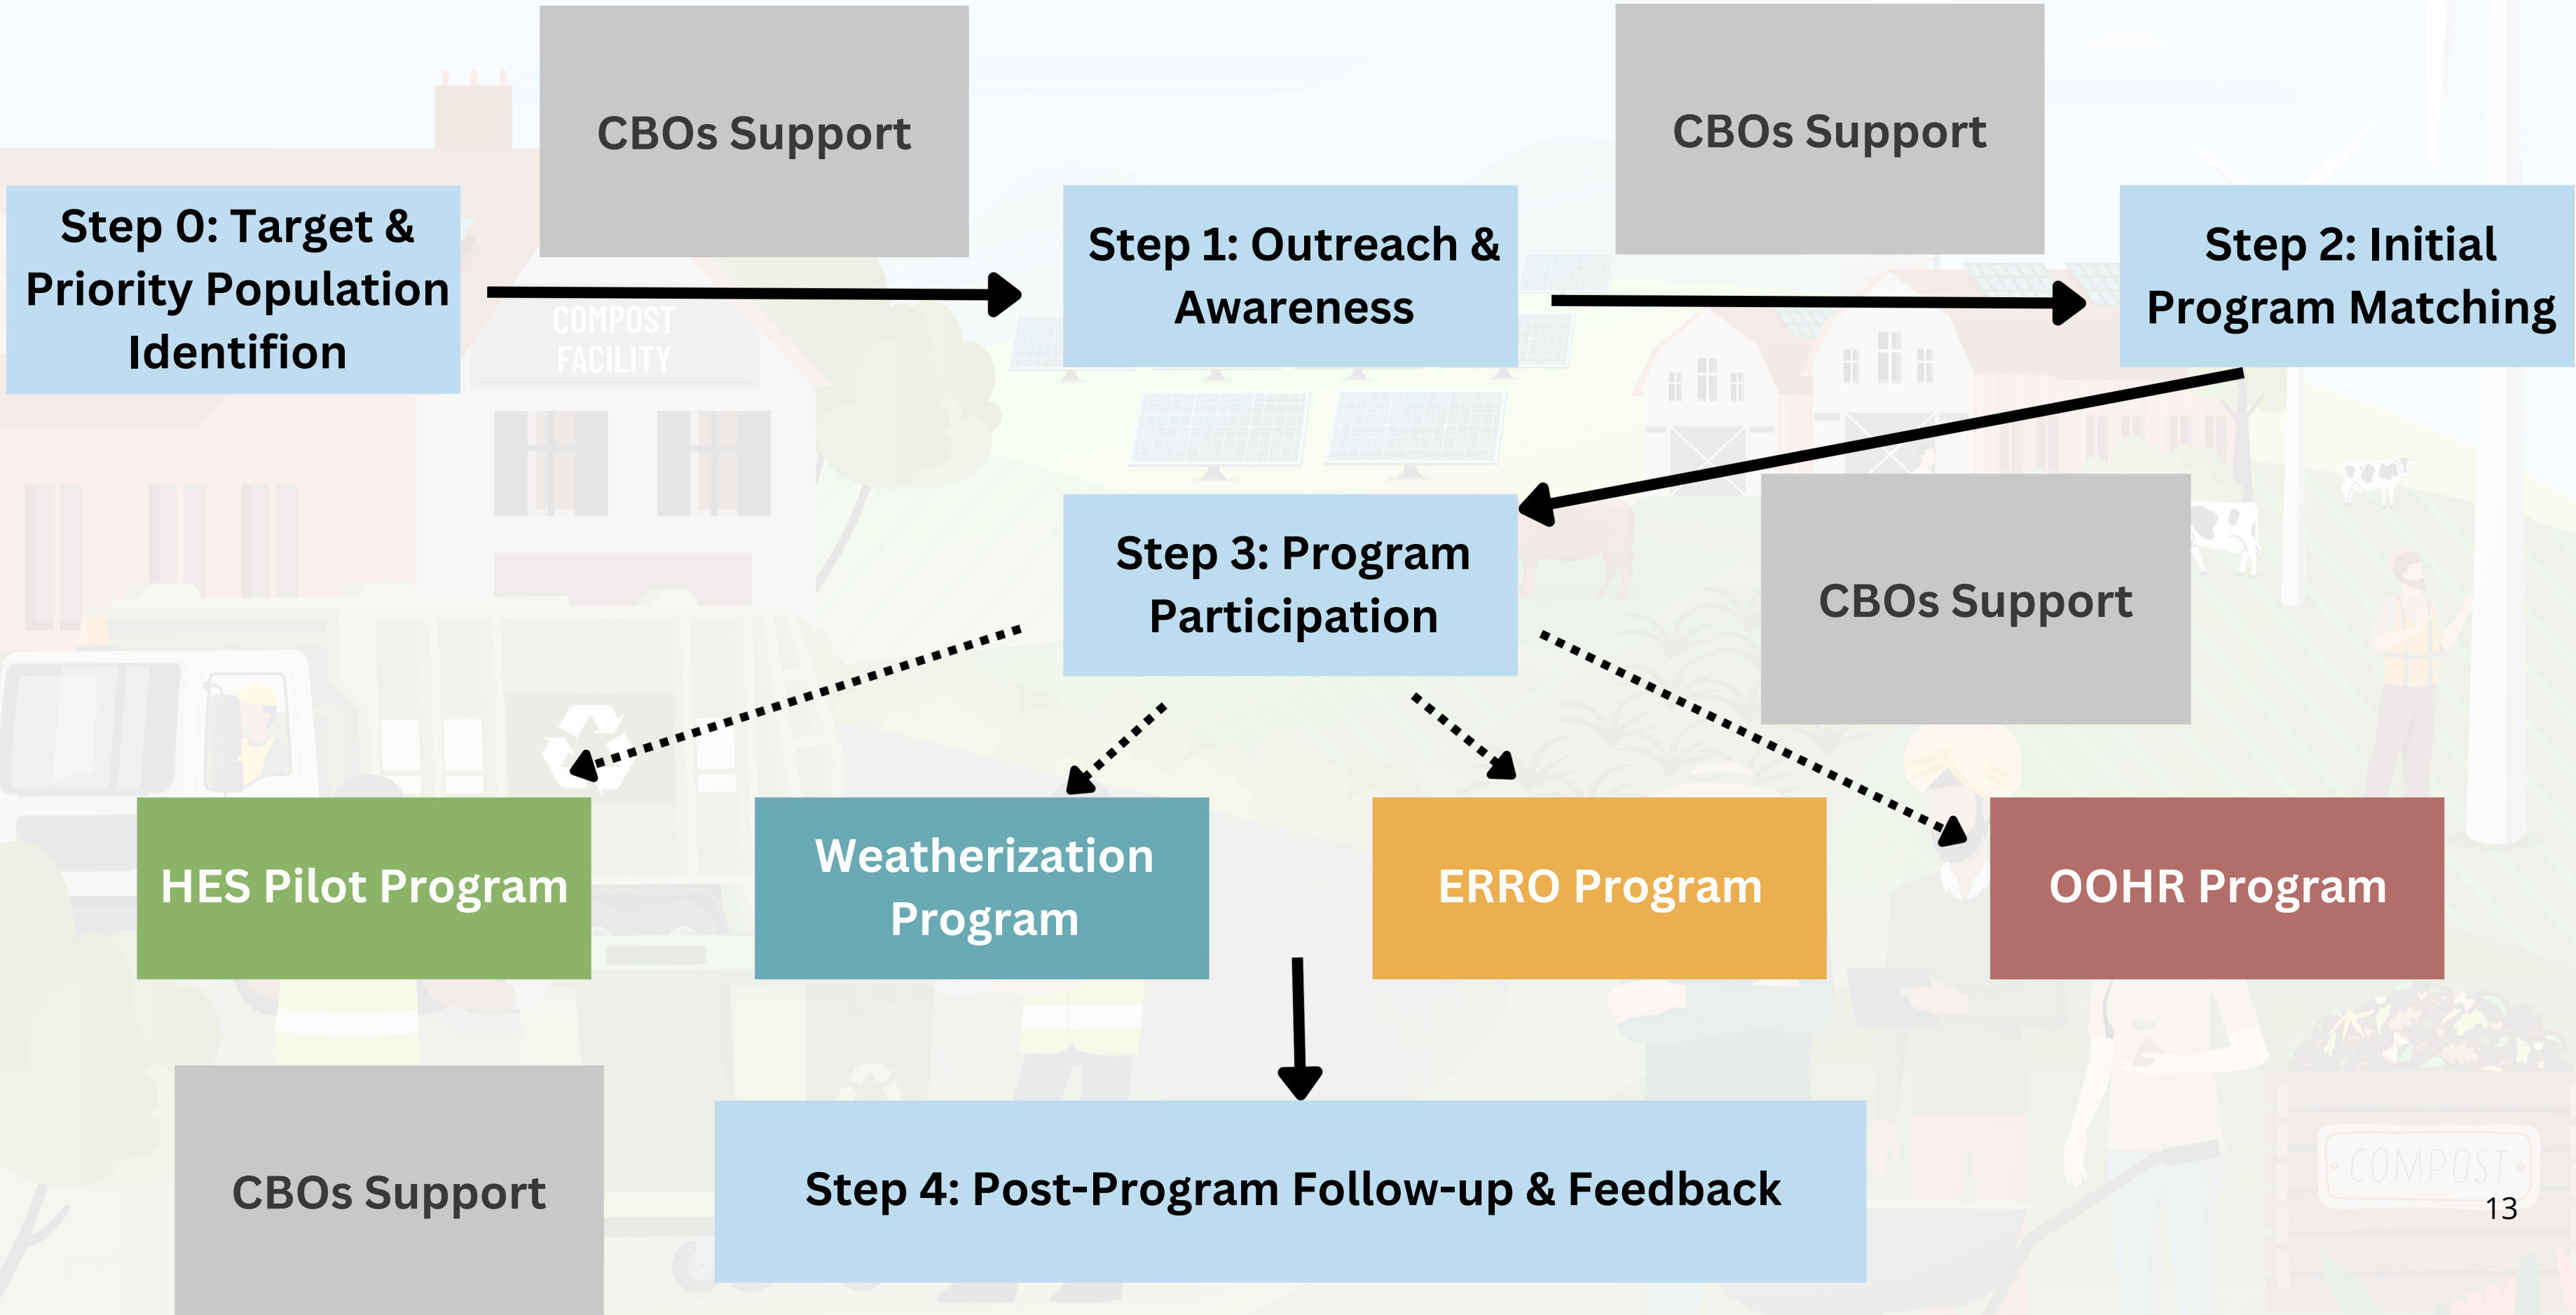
Step 0: Target & Priority Population Identifion

CBOs Support

COMPOST FACILITY

Step 1: Outreach & Awareness

CBOs Support

Step 2: Initial Program Matching

Step 3: Program Participation

CBOs Support

HES Pilot Program

Weatherization Program

ERRO Program

OOHR Program

CBOs Support

Step 4: Post-Program Follow-up & Feedback

COMPOST

13